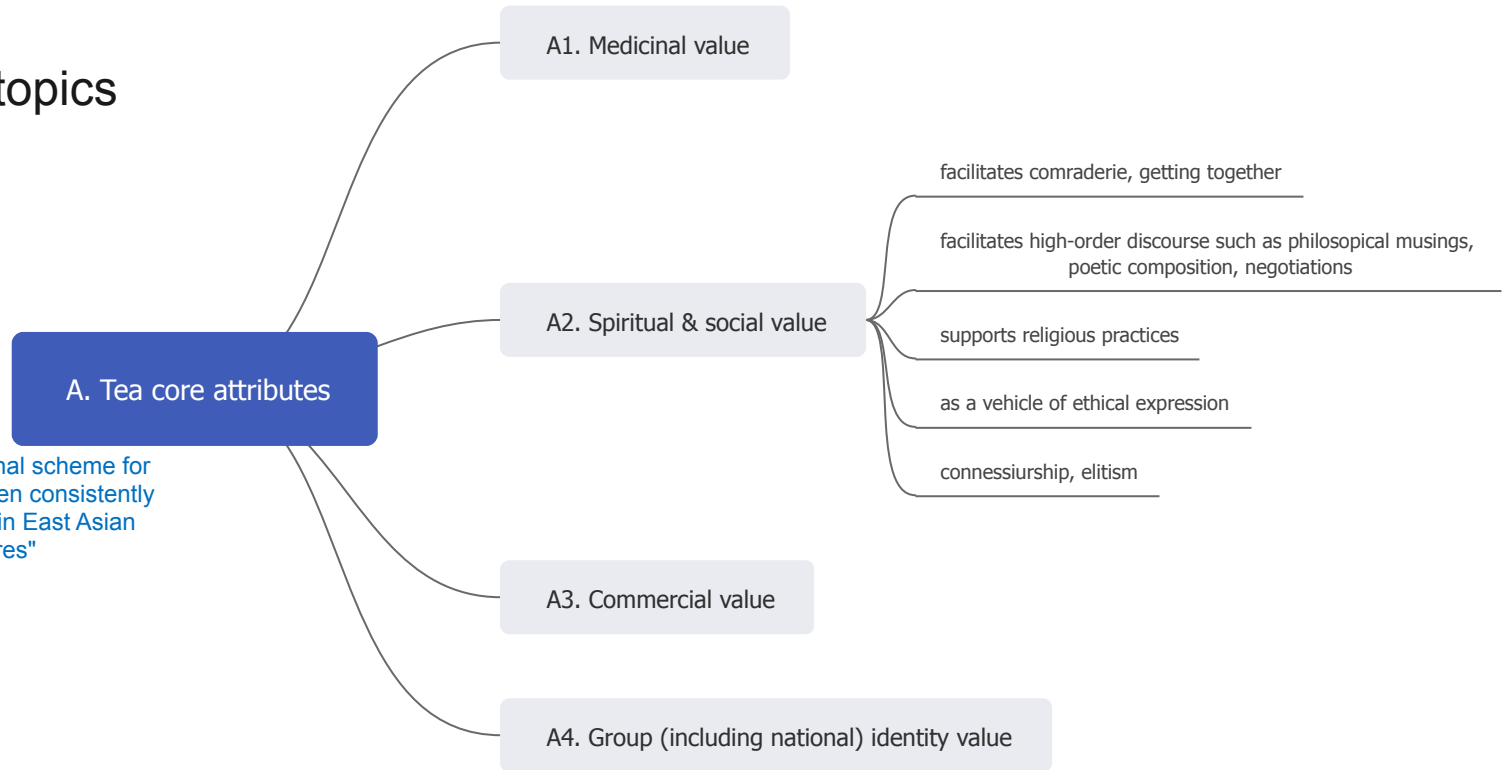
topics

A. Tea core attributes

nal scheme for
en consistently
in East Asian
res"

A1. Medicinal value

A2. Spiritual & social value

facilitates comraderie, getting together

facilitates high-order discourse such as philosopical musings, poetic composition, negotiations

supports religious practices

as a vehicle of ethical expression

connessiurship, elitism

A3. Commercial value

A4. Group (including national) identity value